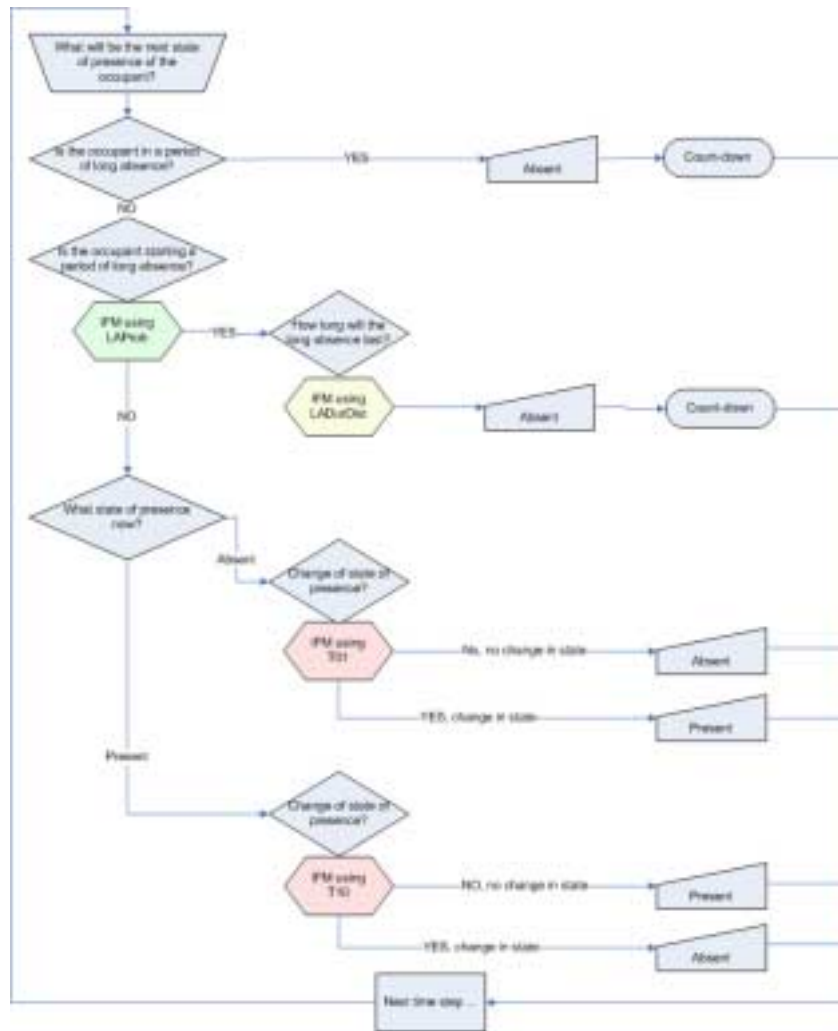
What will be the next state of presence of the occupant?

Is the occupant in a period of long absence?

YES

Absent

Count-down

NO

Is the occupant starting a period of long absence?

IPM using LAProb

YES

How long will the long absence last?

IPM using LADistDisc

Absent

Count-down

NO

What state of presence now?

Absent

Change of state of presence?

IPM using T01

No, no change in state

Absent

YES, change in state

Present

Present

Change of state of presence?

IPM using T10

NO, no change in state

Present

YES, change in state

Absent

Next time step ...